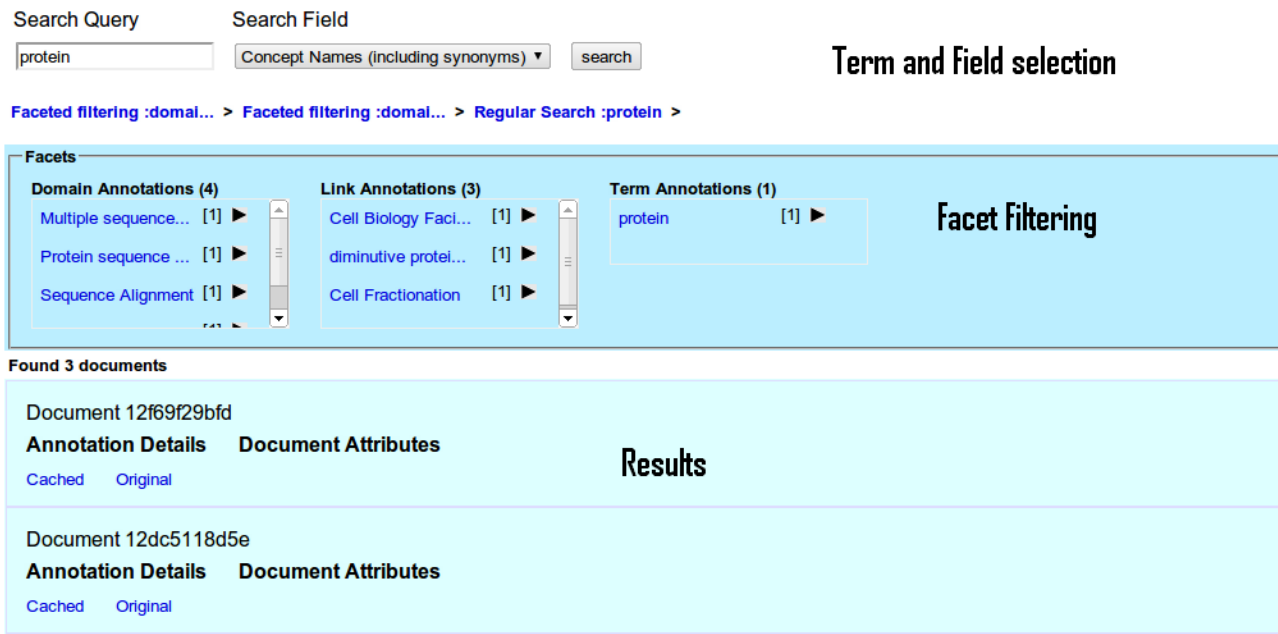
Search Query

Search Field

protein

Concept Names (including synonyms) ▼

search

Term and Field selection

Faceted filtering :domai... > Faceted filtering :domai... > Regular Search :protein >

Facets

Domain Annotations (4)

Multiple sequence... [1] ▶

Protein sequence ... [1] ▶

Sequence Alignment [1] ▶

Link Annotations (3)

Cell Biology Faci... [1] ▶

diminutive protei... [1] ▶

Cell Fractionation [1] ▶

Term Annotations (1)

protein [1] ▶

Facet Filtering

Found 3 documents

Document 12f69f29bfd

Annotation Details Document Attributes

Cached Original

Results

Document 12dc5118d5e

Annotation Details Document Attributes

Cached Original